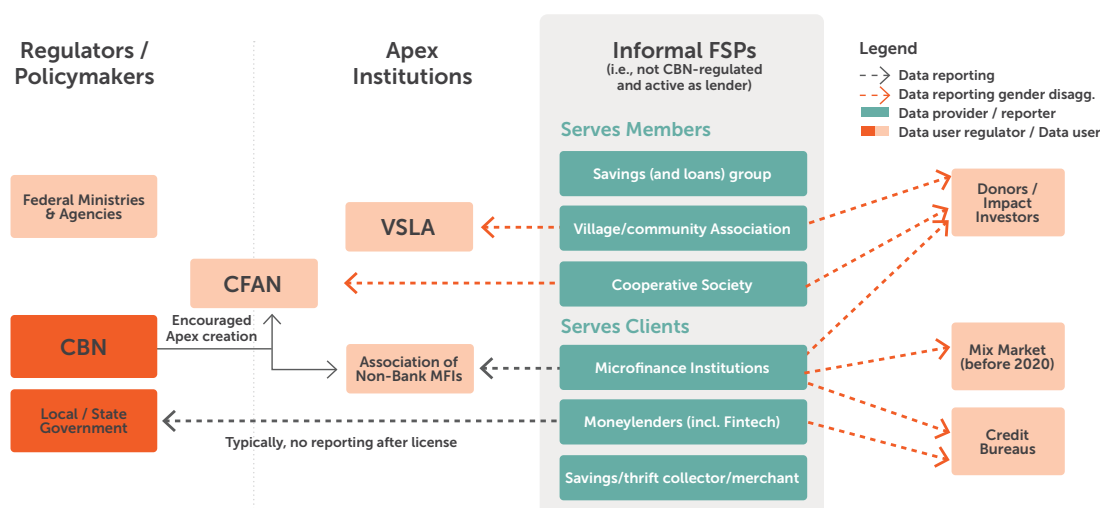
Regulators / Policymakers

Apex Institutions

Informal FSPs
(i.e., not CBN-regulated and active as lender)

Legend
Data reporting
Data reporting gender disagg.
Data provider / reporter
Data user regulator / Data user

Serves Members

Savings (and loans) group

Federal Ministries & Agencies

VSLA

Village/community Association

Donors / Impact Investors

CFAN

Cooperative Society

Serves Clients

CBN

Encouraged Apex creation

Association of Non-Bank MFIs

Microfinance Institutions

Mix Market (before 2020)

Local / State Government

Moneylenders (incl. Fintech)

Typically, no reporting after license

Credit Bureaus

Savings/thrift collector/merchant